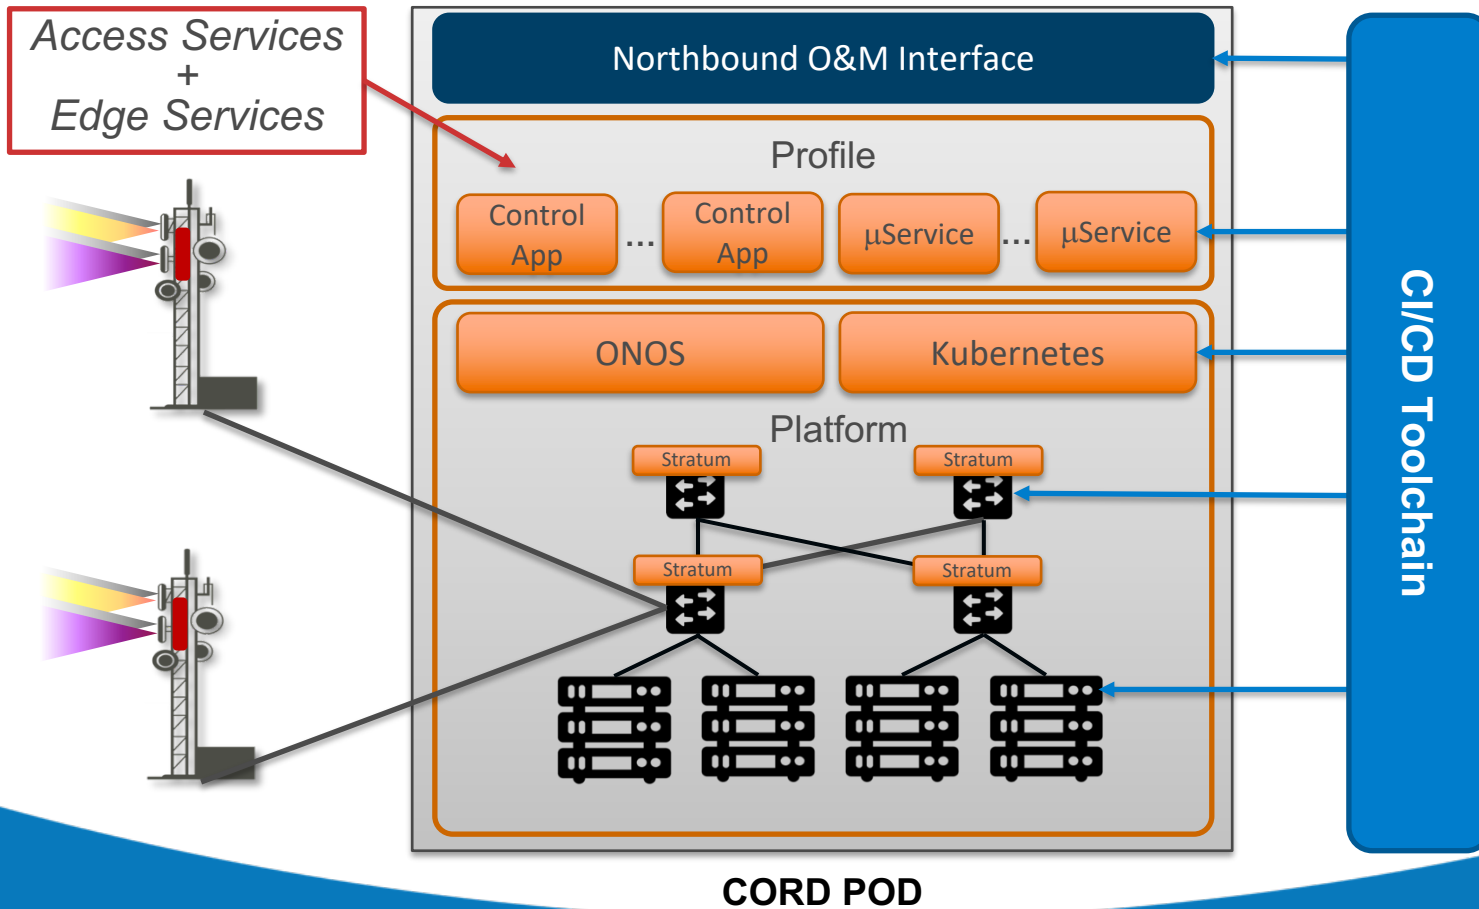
Access Services
+
Edge Services

Northbound O&M Interface

Profile

Control App ... Control App µService ... µService

ONOS

Kubernetes

Platform

Stratum

Stratum

Stratum

Stratum

CI/CD Toolchain

CORD POD